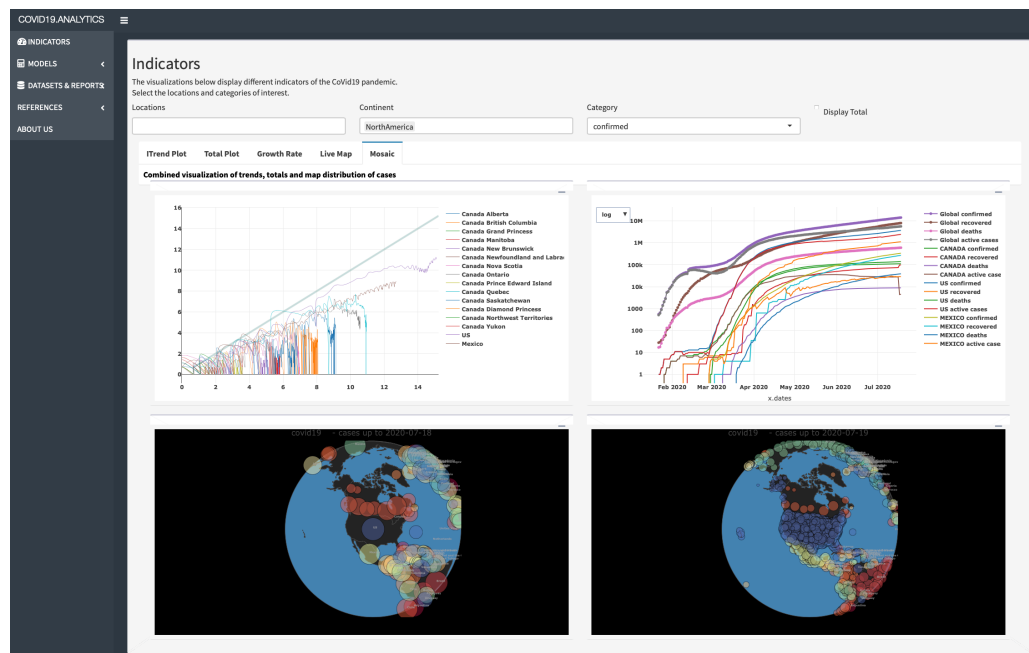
COVID19.ANALYTICS

INDICATORS
MODELS
DATASETS & REPORTS
REFERENCES
ABOUT US

Indicators

The visualizations below display different indicators of the CoVid19 pandemic.
Select the locations and categories of interest.

Locations

Continent
NorthAmerica

Category
confirmed

Display Total

ITrend Plot | Total Plot | Growth Rate | Live Map | Mosaic

Combined visualization of trends, totals and map distribution of cases

16
14
12
10
8
6
4
2
0
0 2 4 6 8 10 12 14

Canada Alberta
Canada British Columbia
Canada Grand Princess
Canada Manitoba
Canada New Brunswick
Canada Newfoundland and Labrad
Canada Nova Scotia
Canada Ontario
Canada Prince Edward Island
Canada Quebec
Canada Saskatchewan
Canada Diamond Princess
Canada Northwest Territories
Canada Yukon
US
Mexico

log

10M
1M
100k
10k
1000
100
10
1

Feb 2020 Mar 2020 Apr 2020 May 2020 Jun 2020 Jul 2020
x.dates

Global confirmed
Global recovered
Global deaths
Global active cases
CANADA confirmed
CANADA recovered
CANADA deaths
CANADA active case
US confirmed
US recovered
US deaths
US active cases
MEXICO confirmed
MEXICO recovered
MEXICO deaths
MEXICO active case

covid19 - cases up to 2020-07-18

covid19 - cases up to 2020-07-19